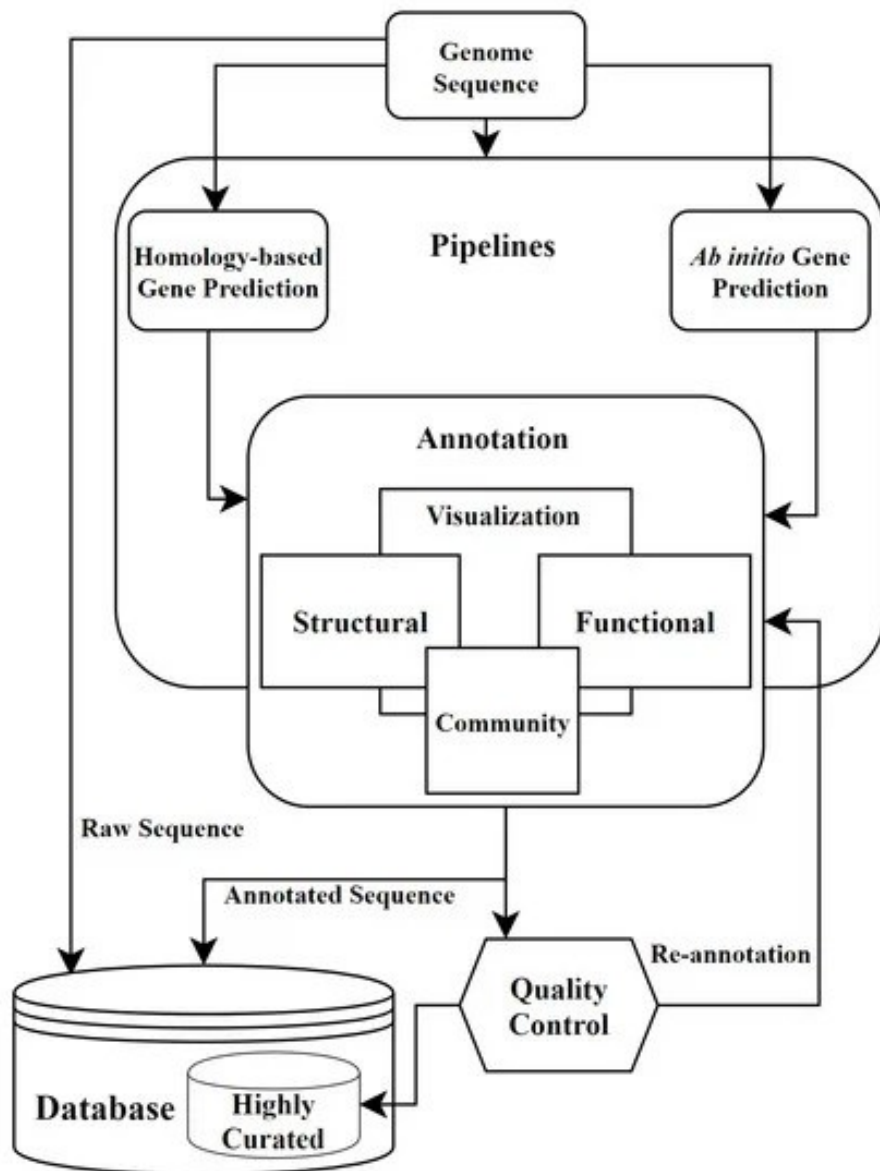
Genome Sequence

Pipelines

Homology-based Gene Prediction

Ab initio Gene Prediction

Annotation

Visualization

Structural

Functional

Community

Raw Sequence

Annotated Sequence

Re-annotation

Quality Control

Database

Highly Curated